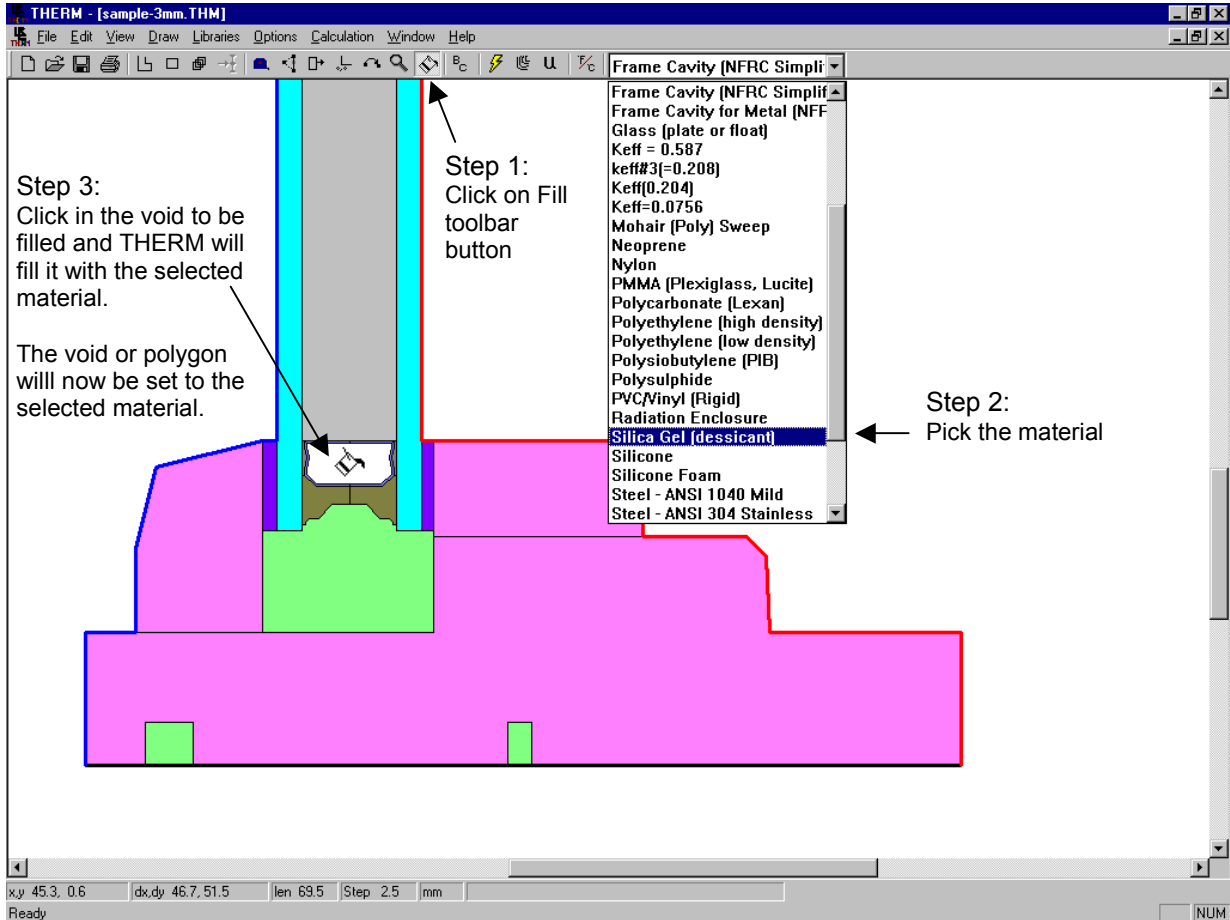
THERM - [sample-3mm.THM]

File Edit View Draw Libraries Options Calculation Window Help

Frame Cavity (NFRC Simplif

Frame Cavity (NFRC Simplif
Frame Cavity for Metal (NFF
Glass (plate or float)
Keff = 0.587
keff#3(=0.208)
Keff(0.204)
Keff=0.0756
Mohair (Poly) Sweep
Neoprene
Nylon
PMMA (Plexiglass, Lucite)
Polycarbonate (Lexan)
Polyethylene (high density)
Polyethylene (low density)
Polysiobutylene (PIB)
Polysulphide
PVC/Vinyl (Rigid)
Radiation Enclosure
Silica Gel (dessicant)
Silicone
Silicone Foam
Steel - ANSI 1040 Mild
Steel - ANSI 304 Stainless

Step 1:
Click on Fill toolbar button

Step 2:
Pick the material

Step 3:
Click in the void to be filled and THERM will fill it with the selected material.

The void or polygon willl now be set to the selected material.

x,y 45.3, 0.6 | dx,dy 46.7, 51.5 | len 69.5 | Step 2.5 | mm

Ready

NUM